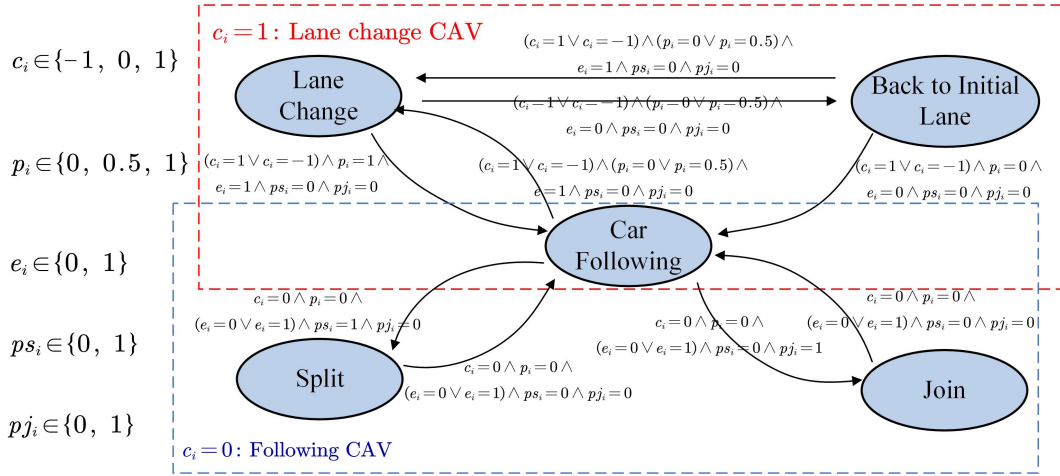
$c_i = 1$: Lane change CAV

$c_i \in \{-1, 0, 1\}$

$p_i \in \{0, 0.5, 1\}$

$e_i \in \{0, 1\}$

$ps_i \in \{0, 1\}$

$pj_i \in \{0, 1\}$

Lane Change

Back to Initial Lane

$(c_i = 1 \vee c_i = -1) \wedge (p_i = 0 \vee p_i = 0.5) \wedge$
$e_i = 1 \wedge ps_i = 0 \wedge pj_i = 0$

$(c_i = 1 \vee c_i = -1) \wedge (p_i = 0 \vee p_i = 0.5) \wedge$
$e_i = 0 \wedge ps_i = 0 \wedge pj_i = 0$

$(c_i = 1 \vee c_i = -1) \wedge p_i = 1 \wedge$
$e_i = 1 \wedge ps_i = 0 \wedge pj_i = 0$

$(c_i = 1 \vee c_i = -1) \wedge (p_i = 0 \vee p_i = 0.5) \wedge$
$e_i = 1 \wedge ps_i = 0 \wedge pj_i = 0$

$(c_i = 1 \vee c_i = -1) \wedge p_i = 0 \wedge$
$e_i = 0 \wedge ps_i = 0 \wedge pj_i = 0$

Car Following

$c_i = 0 \wedge p_i = 0 \wedge$
$(e_i = 0 \vee e_i = 1) \wedge ps_i = 1 \wedge pj_i = 0$

$c_i = 0 \wedge p_i = 0 \wedge$
$(e_i = 0 \vee e_i = 1) \wedge ps_i = 0 \wedge pj_i = 0$

$c_i = 0 \wedge p_i = 0 \wedge$
$(e_i = 0 \vee e_i = 1) \wedge ps_i = 0 \wedge pj_i = 1$

$c_i = 0 \wedge p_i = 0 \wedge$
$(e_i = 0 \vee e_i = 1) \wedge ps_i = 0 \wedge pj_i = 0$

Split

Join

$c_i = 0$: Following CAV